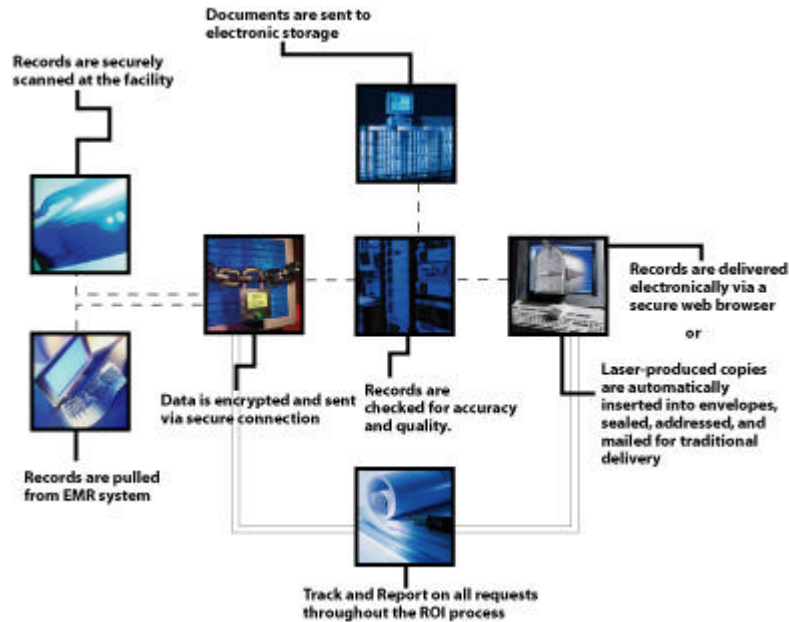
Documents are sent to electronic storage

Records are securely scanned at the facility

Records are delivered electronically via a secure web browser

or

Laser-produced copies are automatically inserted into envelopes, sealed, addressed, and mailed for traditional delivery

Data is encrypted and sent via secure connection

Records are checked for accuracy and quality.

Records are pulled from EMR system

Track and Report on all requests throughout the ROI process